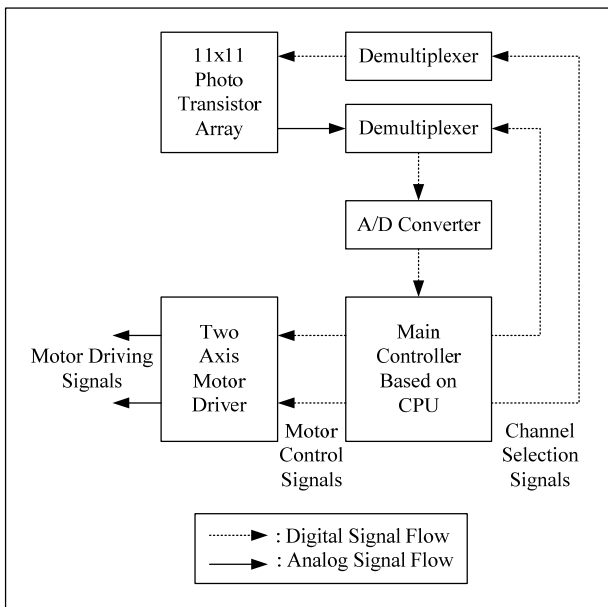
11x11 Photo Transistor Array

Demultiplexer

Demultiplexer

A/D Converter

Two Axis Motor Driver

Main Controller Based on CPU

Motor Driving Signals

Motor Control Signals

Channel Selection Signals

: Digital Signal Flow

: Analog Signal Flow